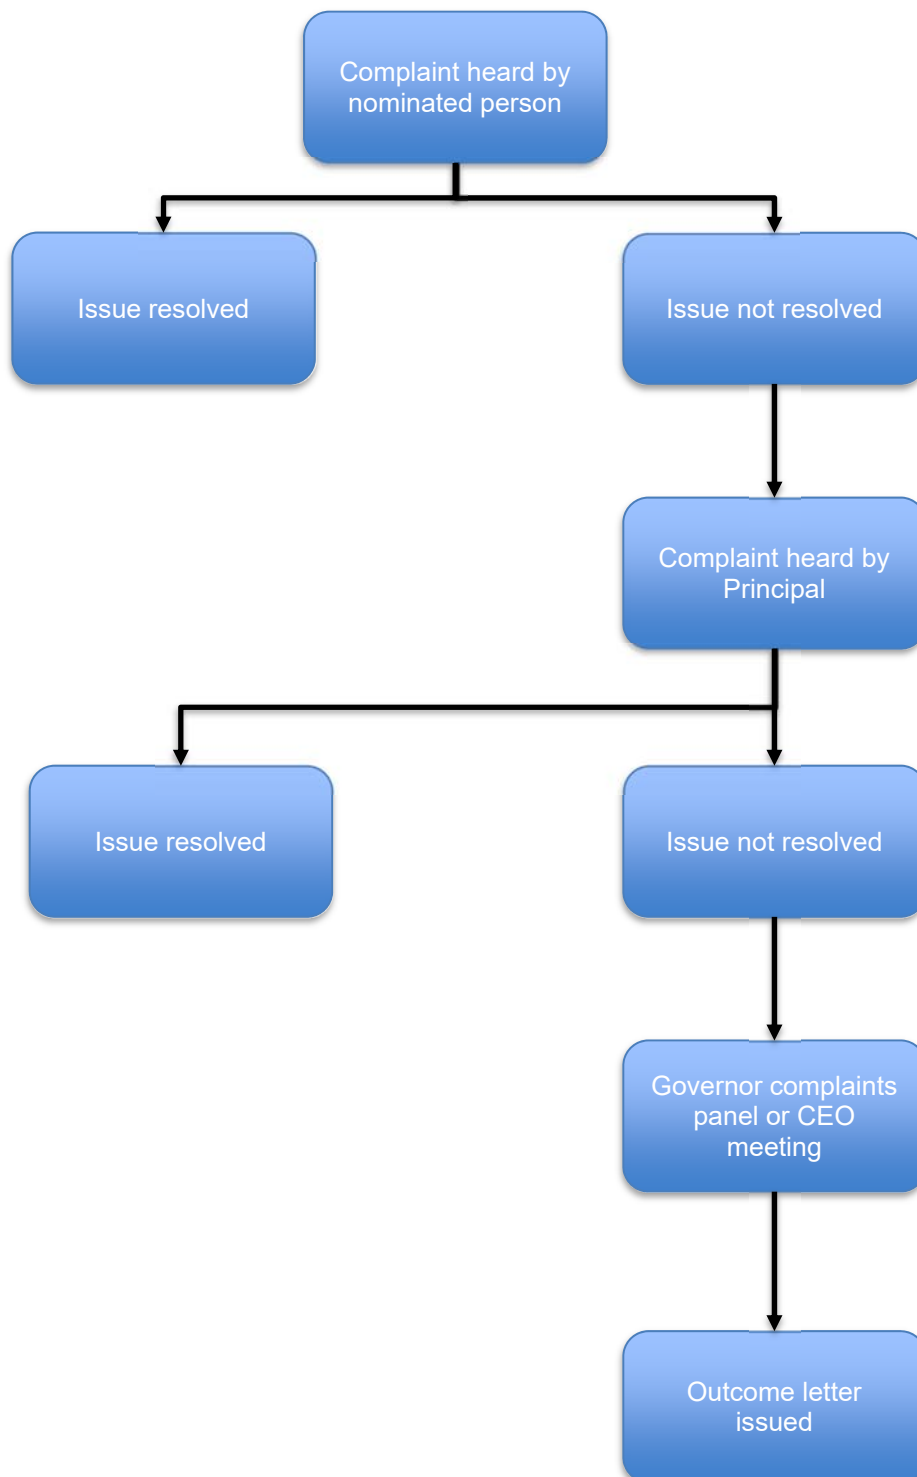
Complaint heard by nominated person

Issue resolved

Issue not resolved

Complaint heard by Principal

Issue resolved

Issue not resolved

Governor complaints panel or CEO meeting

Outcome letter issued